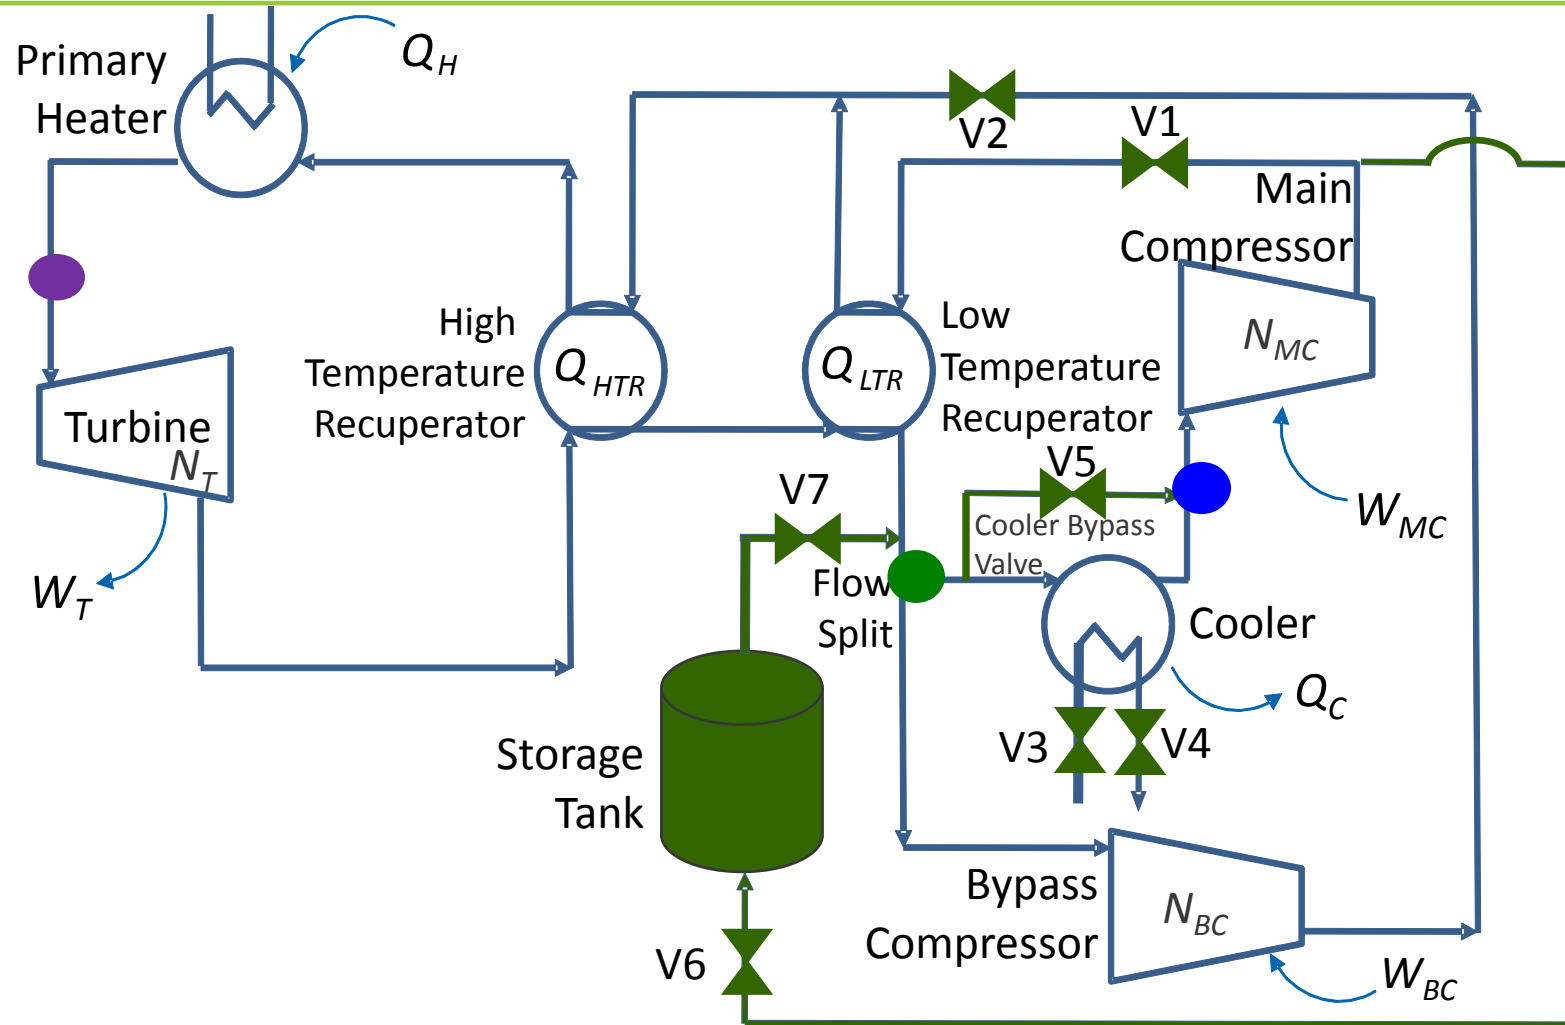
Primary Heater

$Q_H$

V2

V1

Main Compressor

$N_{MC}$

High Temperature Recuperator

$Q_{HTR}$

$Q_{LTR}$

Low Temperature Recuperator

Turbine

$N_T$

$W_T$

V5

Cooler Bypass Valve

$W_{MC}$

V7

Flow Split

Cooler

$Q_C$

V3

V4

Storage Tank

Bypass Compressor

$N_{BC}$

$W_{BC}$

V6